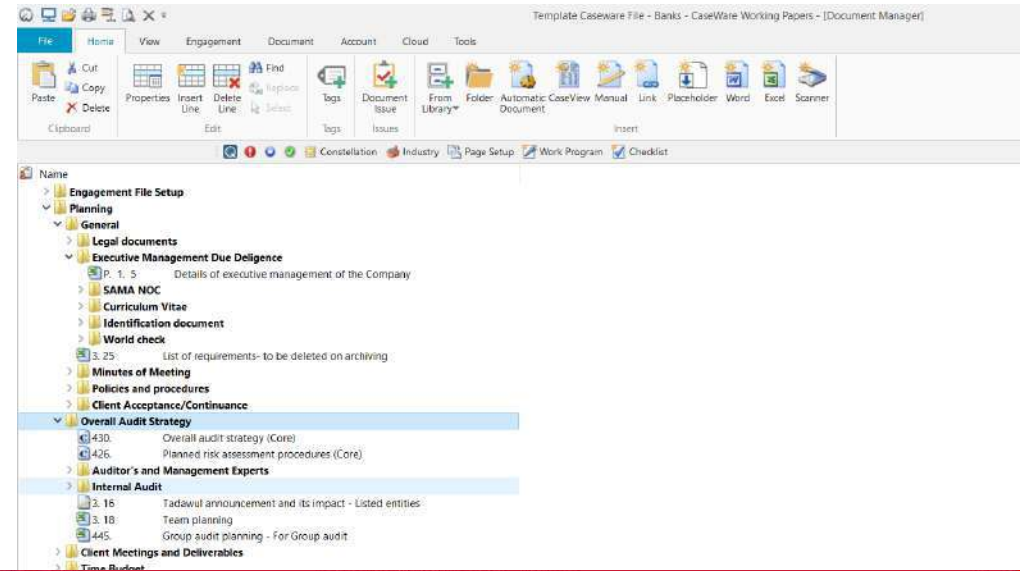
Template Caseware File - Banks - CaseWare Working Papers - [Document Manager]

File Home View Engagement Document Account Cloud Tools

Cut
Copy
Paste
Delete
Clipboard

Properties Insert Line Delete Line
Find
Replace
Select
Edit

Tags
Tags

Document Issue
Issues

From Library Folder Automatic Document CaseView Manual Link Placeholder Word Excel Scanner
Insert

Constellation Industry Page Setup Work Program Checklist

Name
Engagement File Setup
Planning
General
Legal documents
Executive Management Due Deligence
P. 1. 5 Details of executive management of the Company
SAMA NOC
Curriculum Vitae
Identification document
World check
3. 25 List of requirements- to be deleted on archiving
Minutes of Meeting
Policies and procedures
Client Acceptance/Continuance
Overall Audit Strategy
430. Overall audit strategy (Core)
426. Planned risk assessment procedures (Core)
Auditor's and Management Experts
Internal Audit
3. 16 Tadawul announcement and its impact - Listed entities
3. 18 Team planning
445. Group audit planning - For Group audit
Client Meetings and Deliverables
Time Budget